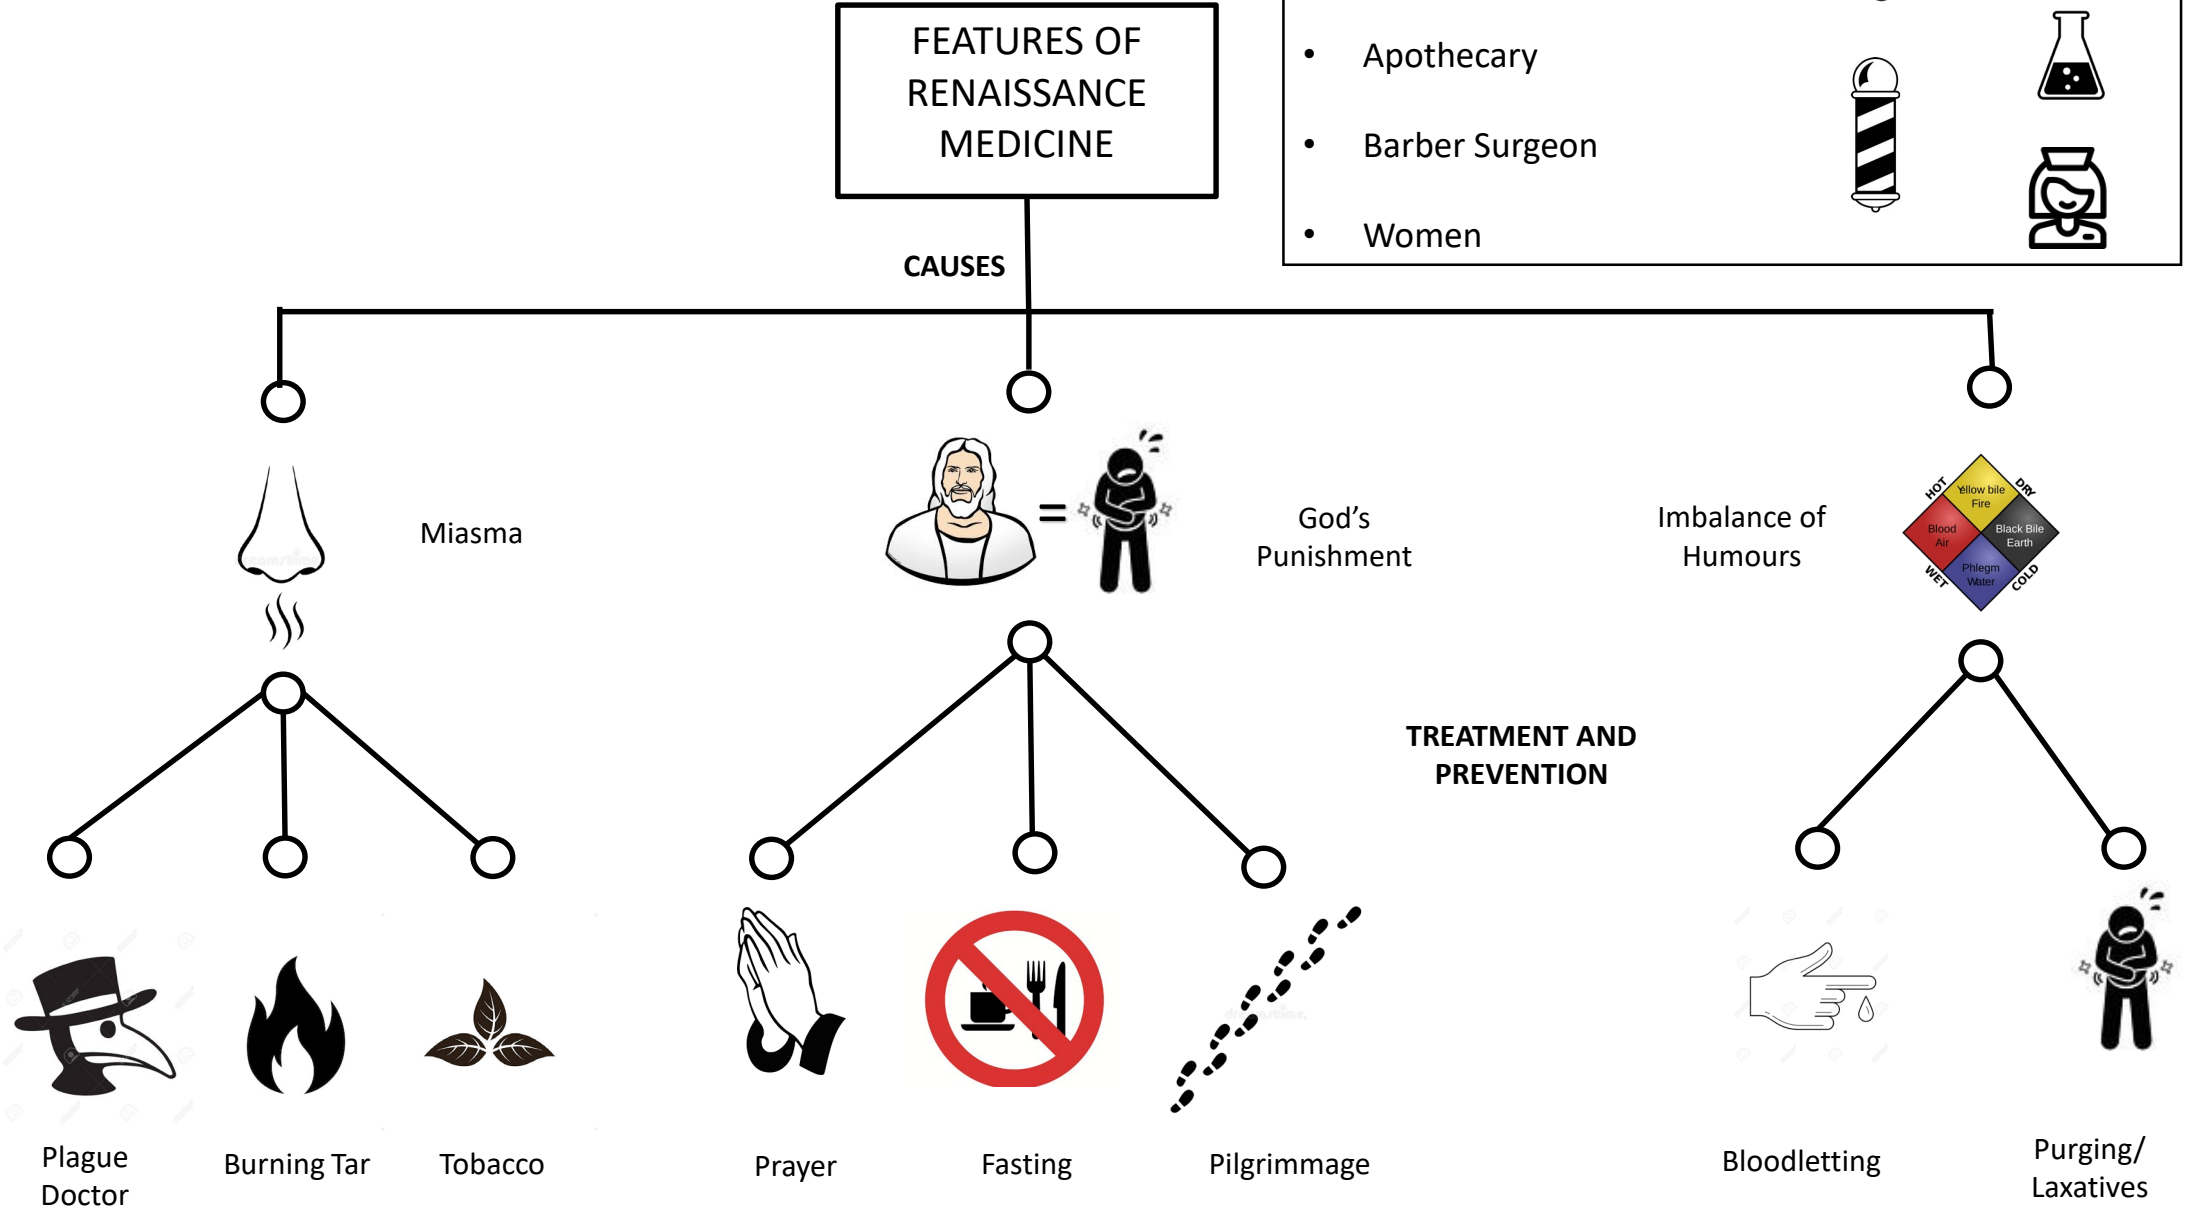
FEATURES OF RENAISSANCE MEDICINE

- Apothecary
- Barber Surgeon
- Women

CAUSES

Miasma

=

God's Punishment

Imbalance of Humours

HOT
DRY
WET
COLD
Yellow bile Fire
Blood Air
Black Bile Earth
Phlegm Water

TREATMENT AND PREVENTION

Plague Doctor

Burning Tar

Tobacco

Prayer

Fasting

Pilgrimmage

Bloodletting

Purging/ Laxatives